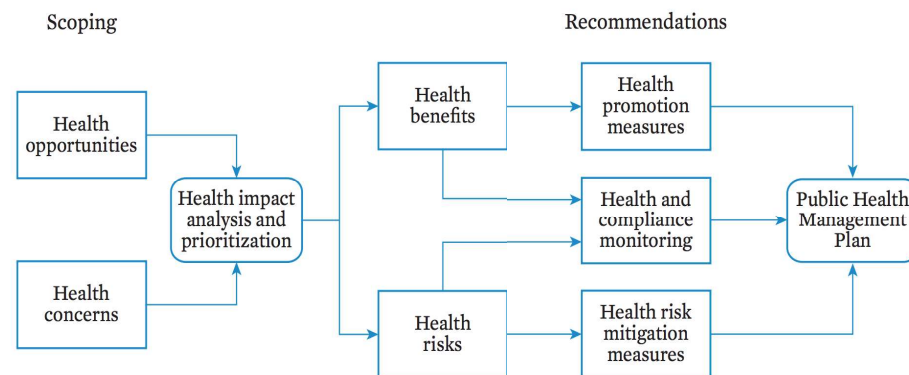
Scoping

Recommendations

Health opportunities

Health concerns

Health impact analysis and prioritization

Health benefits

Health risks

Health promotion measures

Health and compliance monitoring

Health risk mitigation measures

Public Health Management Plan